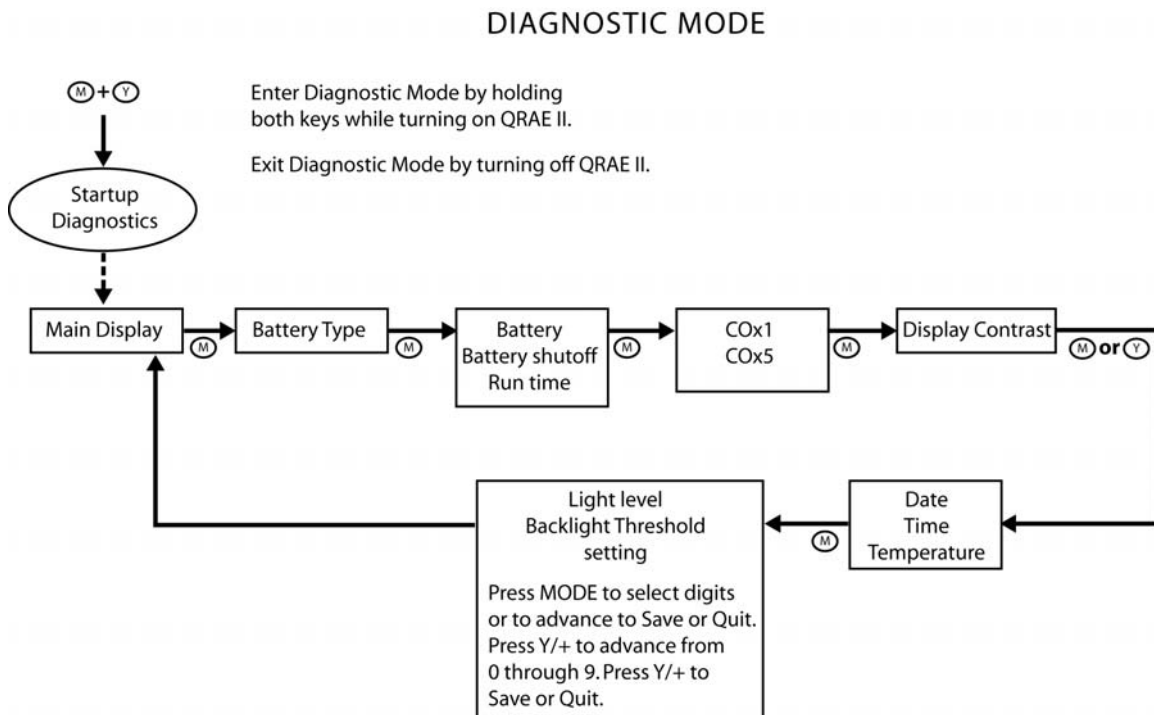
DIAGNOSTIC MODE

M + Y

Enter Diagnostic Mode by holding both keys while turning on QRAE II.

Exit Diagnostic Mode by turning off QRAE II.

Startup Diagnostics

Main Display

M

Battery Type

M

Battery
Battery shutoff
Run time

M

COx1
COx5

M

Display Contrast

M or Y

Date
Time
Temperature

M

Light level
Backlight Threshold
setting

Press MODE to select digits or to advance to Save or Quit. Press Y/+ to advance from 0 through 9. Press Y/+ to Save or Quit.